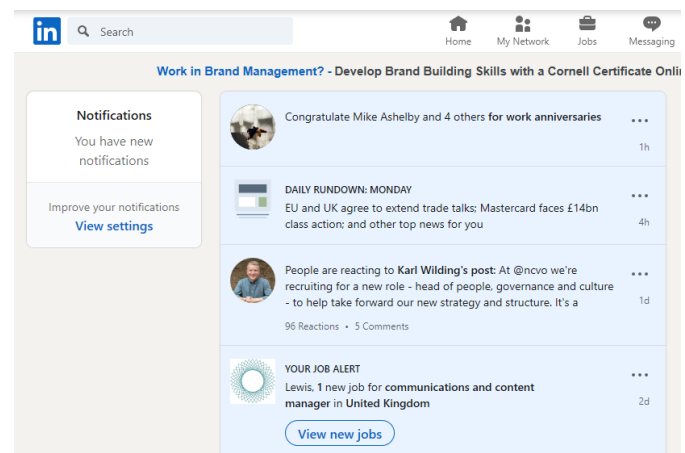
in

Search

Home My Network Jobs Messaging

Work in Brand Management? - Develop Brand Building Skills with a Cornell Certificate Onli

Notifications

You have new notifications

Improve your notifications

View settings

Congratulate Mike Ashelby and 4 others for work anniversaries

1h

DAILY RUNDOWN: MONDAY

EU and UK agree to extend trade talks; Mastercard faces £14bn class action; and other top news for you

4h

People are reacting to Karl Wilding's post: At @ncvo we're recruiting for a new role - head of people, governance and culture - to help take forward our new strategy and structure. It's a

1d

96 Reactions • 5 Comments

YOUR JOB ALERT

Lewis, 1 new job for communications and content manager in United Kingdom

2d

View new jobs